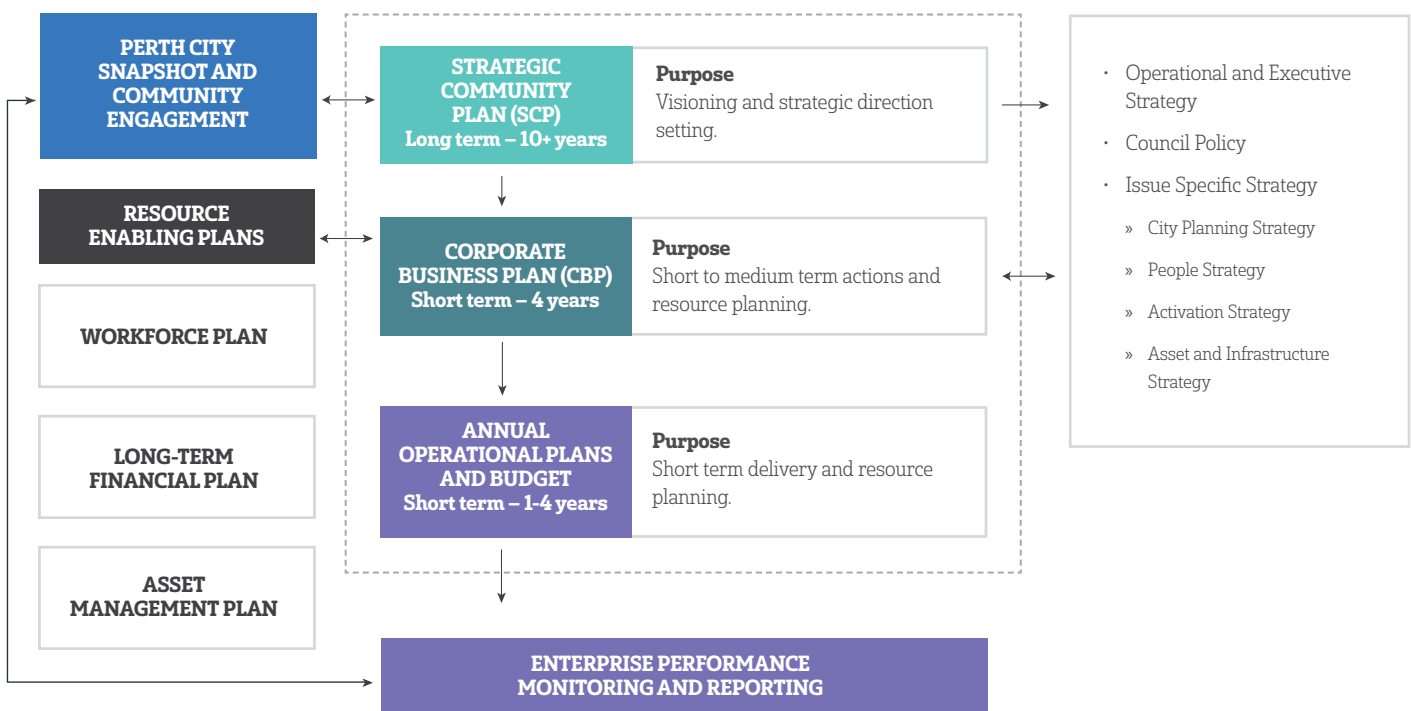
PERTH CITY SNAPSHOT AND COMMUNITY ENGAGEMENT

RESOURCE ENABLING PLANS

WORKFORCE PLAN

LONG-TERM FINANCIAL PLAN

ASSET MANAGEMENT PLAN

STRATEGIC COMMUNITY PLAN (SCP)
Long term – 10+ years

Purpose
Visioning and strategic direction setting.

CORPORATE BUSINESS PLAN (CBP)
Short term – 4 years

Purpose
Short to medium term actions and resource planning.

ANNUAL OPERATIONAL PLANS AND BUDGET
Short term – 1-4 years

Purpose
Short term delivery and resource planning.

ENTERPRISE PERFORMANCE MONITORING AND REPORTING

· Operational and Executive Strategy
· Council Policy
· Issue Specific Strategy
» City Planning Strategy
» People Strategy
» Activation Strategy
» Asset and Infrastructure Strategy